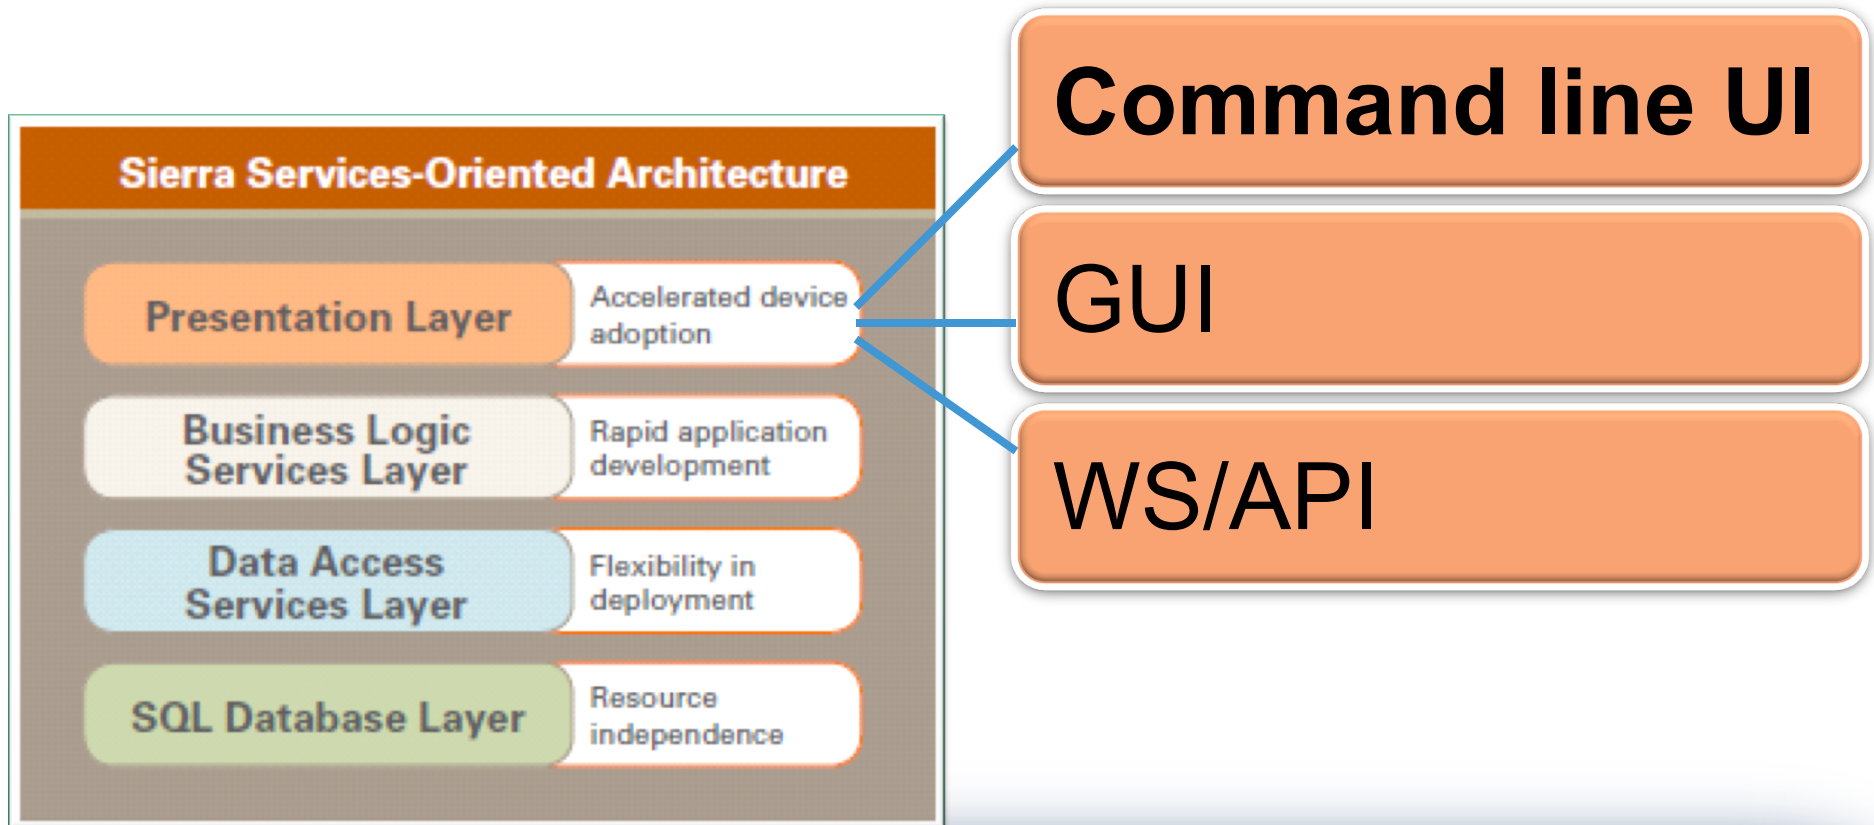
Sierra Services-Oriented Architecture

Presentation Layer

Accelerated device adoption

Business Logic Services Layer

Rapid application development

Data Access Services Layer

Flexibility in deployment

SQL Database Layer

Resource independence

Command line UI

GUI

WS/API